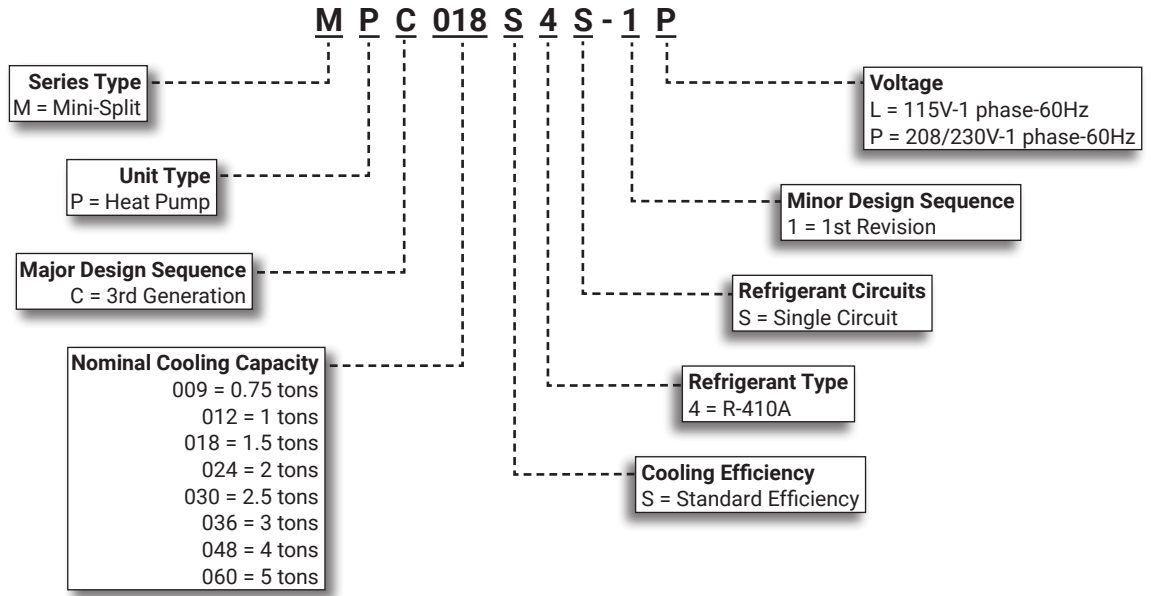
M P C 018 S 4 S - 1 P

Series Type
M = Mini-Split

Unit Type
P = Heat Pump

Major Design Sequence
C = 3rd Generation

Nominal Cooling Capacity
009 = 0.75 tons
012 = 1 tons
018 = 1.5 tons
024 = 2 tons
030 = 2.5 tons
036 = 3 tons
048 = 4 tons
060 = 5 tons

Voltage
L = 115V-1 phase-60Hz
P = 208/230V-1 phase-60Hz

Minor Design Sequence
1 = 1st Revision

Refrigerant Circuits
S = Single Circuit

Refrigerant Type
4 = R-410A

Cooling Efficiency
S = Standard Efficiency